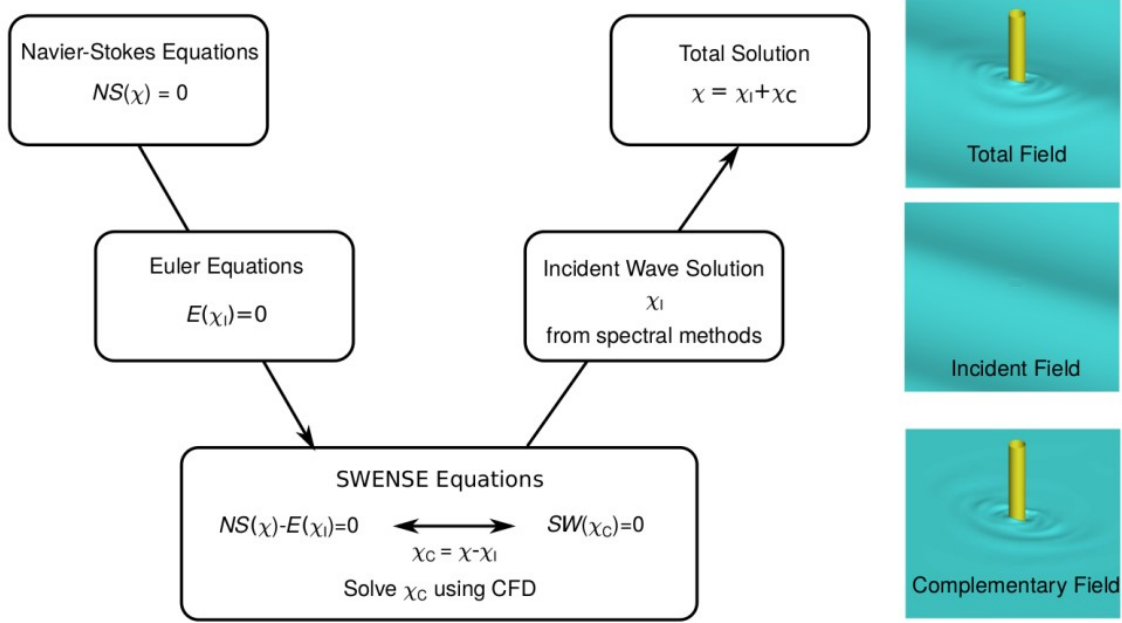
Navier-Stokes Equations

$NS(\chi) = 0$

Total Solution

$\chi = \chi_I + \chi_C$

Total Field

Euler Equations

$E(\chi_I)=0$

Incident Wave Solution

$\chi_I$

from spectral methods

Incident Field

SWENSE Equations

$NS(\chi)-E(\chi_I)=0$ $SW(\chi_C)=0$

$\chi_C = \chi-\chi_I$

Solve $\chi_C$ using CFD

Complementary Field